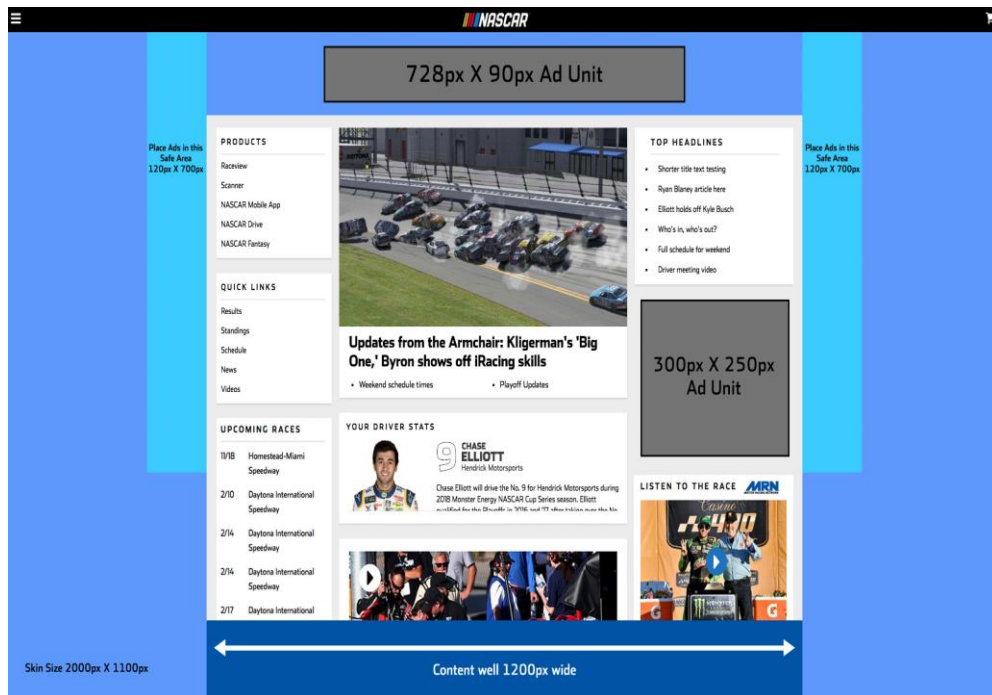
NASCAR

728px X 90px Ad Unit

Place Ads in this Safe Area 120px X 700px

PRODUCTS

Raceview

Scanner

NASCAR Mobile App

NASCAR Drive

NASCAR Fantasy

QUICK LINKS

Results

Standings

Schedule

News

Videos

UPCOMING RACES

11/18 Homestead-Miami Speedway

2/10 Daytona International Speedway

2/14 Daytona International Speedway

2/14 Daytona International Speedway

2/17 Daytona International

Updates from the Armchair: Kligerman's 'Big One,' Byron shows off iRacing skills

• Weekend schedule times

• Playoff Updates

YOUR DRIVER STATS

9 CHASE ELLIOTT

Hendrick Motorsports

Chase Elliott will drive the No. 9 for Hendrick Motorsports during 2018 Monster Energy NASCAR Cup Series season. Elliott qualified for the Playoffs in 2016 and '17 after taking over the No. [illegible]

TOP HEADLINES

• Shorter title text testing

• Ryan Blaney article here

• Elliott holds off Kyle Busch

• Who's in, who's out?

• Full schedule for weekend

• Driver meeting video

300px X 250px Ad Unit

LISTEN TO THE RACE MRN

Place Ads in this Safe Area 120px X 700px

Skin Size 2000px X 1100px

Content well 1200px wide